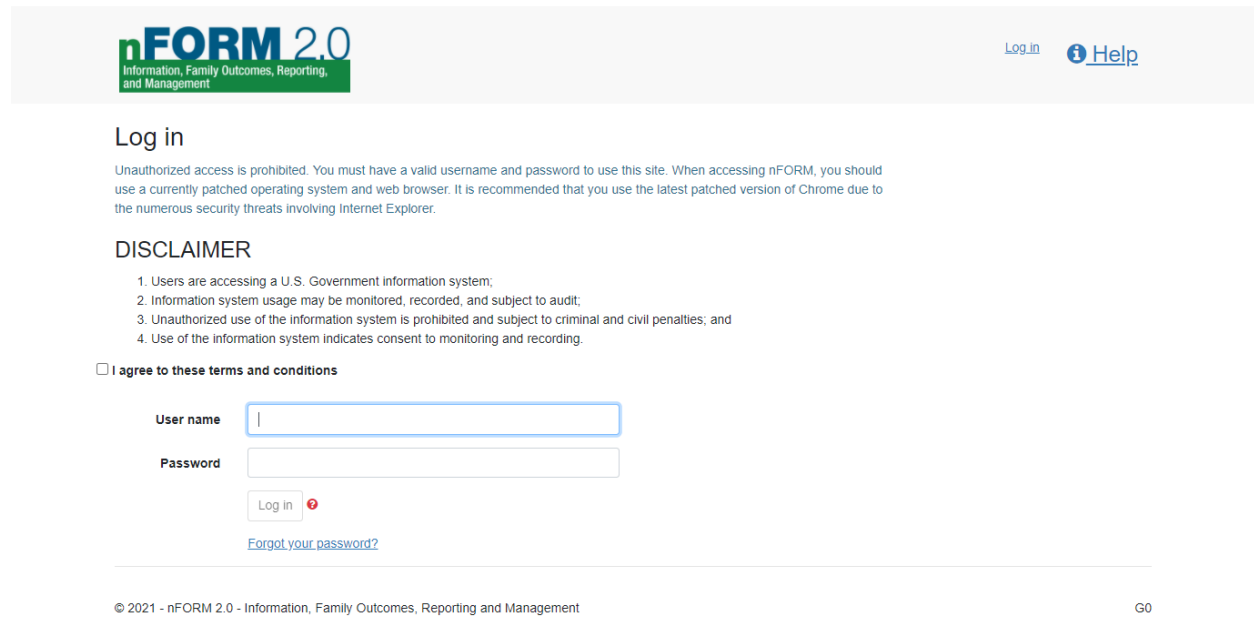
nFORM 2.0
Information, Family Outcomes, Reporting, and Management

Log in

Help

Log in

Unauthorized access is prohibited. You must have a valid username and password to use this site. When accessing nFORM, you should use a currently patched operating system and web browser. It is recommended that you use the latest patched version of Chrome due to the numerous security threats involving Internet Explorer.

DISCLAIMER

1. Users are accessing a U.S. Government information system;
2. Information system usage may be monitored, recorded, and subject to audit;
3. Unauthorized use of the information system is prohibited and subject to criminal and civil penalties; and
4. Use of the information system indicates consent to monitoring and recording.

I agree to these terms and conditions

User name

Password

Log in

Forgot your password?

© 2021 - nFORM 2.0 - Information, Family Outcomes, Reporting and Management

G0